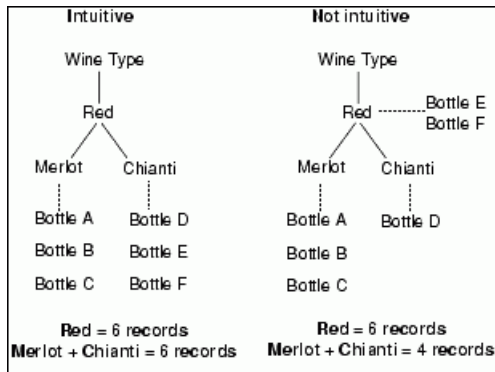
Intuitive

Wine Type

Red

Merlot

Chianti

Bottle A

Bottle B

Bottle C

Bottle D

Bottle E

Bottle F

**Red** = 6 records
**Merlot** + **Chianti** = 6 records

Not intuitive

Wine Type

Red

Bottle E
Bottle F

Merlot

Chianti

Bottle A

Bottle B

Bottle C

Bottle D

**Red** = 6 records
**Merlot** + **Chianti** = 4 records